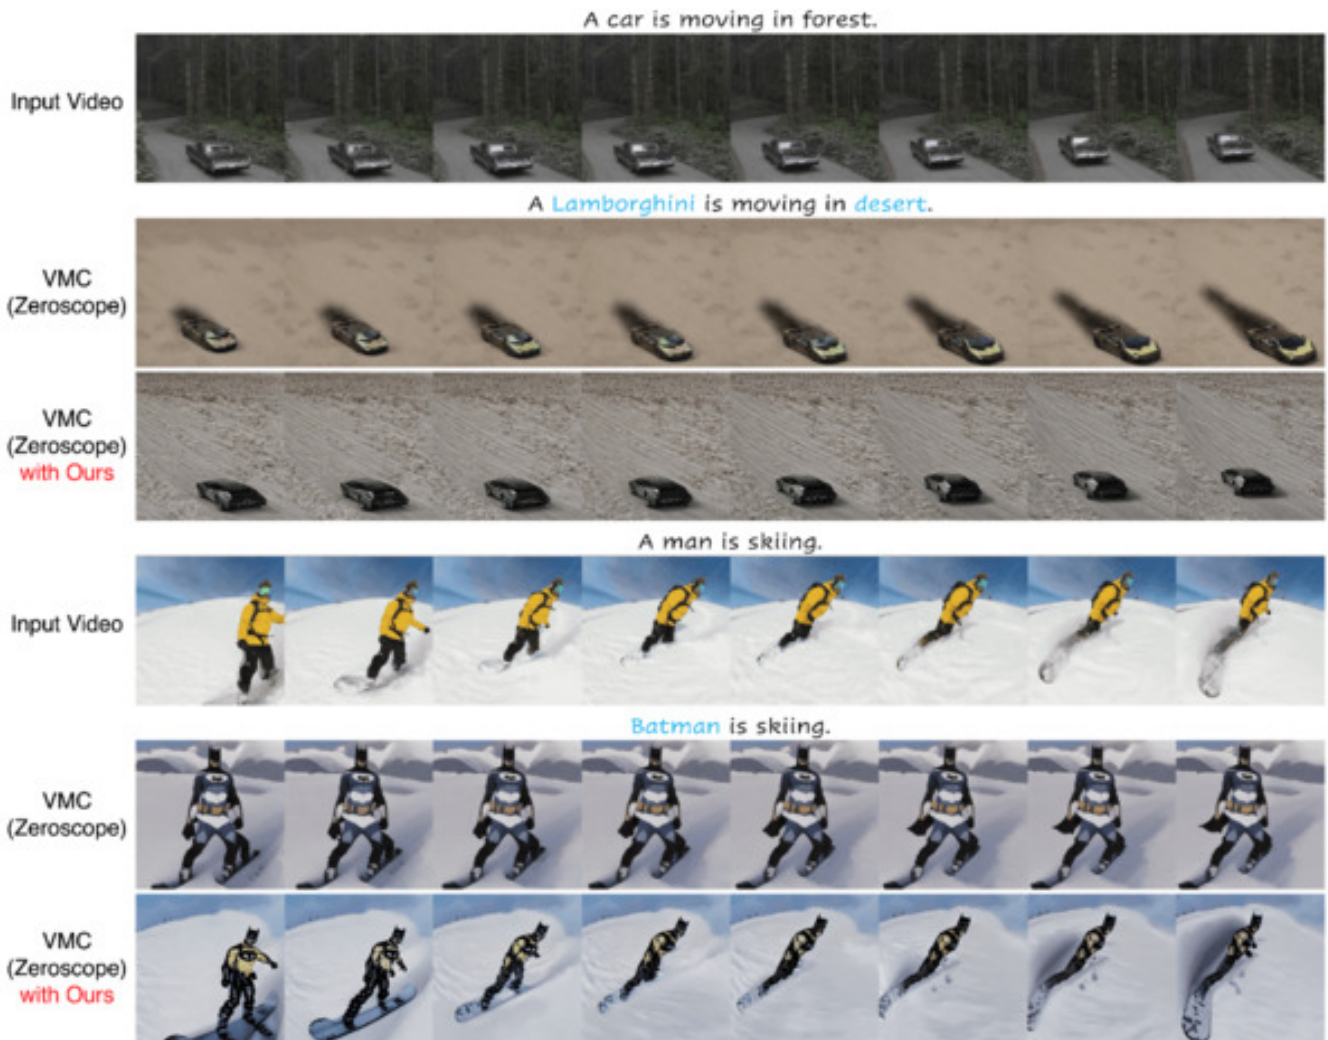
A car is moving in forest.

Input Video

A Lamborghini is moving in desert.

VMC (Zeroscope)

VMC (Zeroscope) with Ours

A man is skiing.

Input Video

Batman is skiing.

VMC (Zeroscope)

VMC (Zeroscope) with Ours